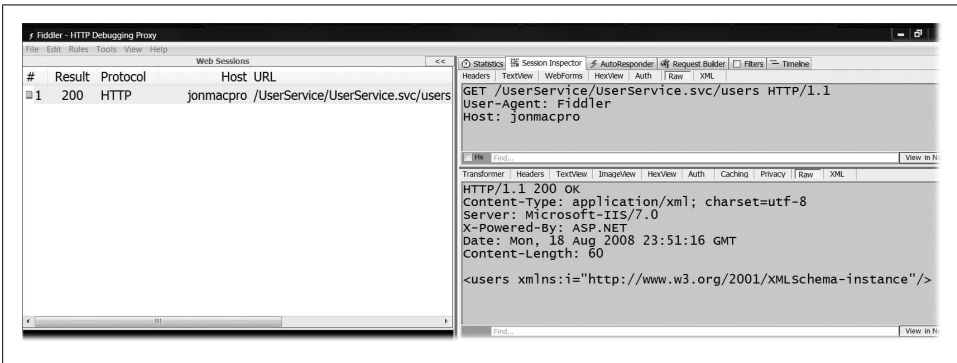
Fiddler - HTTP Debugging Proxy

File Edit Rules Tools View Help

Web Sessions <<

| # | Result | Protocol | Host | URL |
|---|---|---|---|---|
| 1 | 200 | HTTP | jonmacpro | /UserService/UserService.svc/users |

Statistics | Session Inspector | AutoResponder | Request Builder | Filters | Timeline

Headers | TextView | WebForms | HexView | Auth | Raw | XML

GET /UserService/UserService.svc/users HTTP/1.1
User-Agent: Fiddler
Host: jonmacpro

Find... View in N

Transformer | Headers | TextView | ImageView | HexView | Auth | Caching | Privacy | Raw | XML

HTTP/1.1 200 OK
Content-Type: application/xml; charset=utf-8
Server: Microsoft-IIS/7.0
X-Powered-By: ASP.NET
Date: Mon, 18 Aug 2008 23:51:16 GMT
Content-Length: 60

<users xmlns:i="http://www.w3.org/2001/XMLSchema-instance"/>

Find... View in N